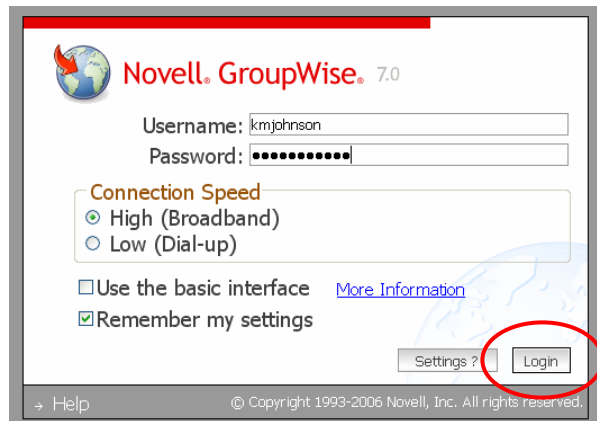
Novell® GroupWise® 7.0

Username: kmjohnson

Password: ●●●●●●●●●●●●

Connection Speed

High (Broadband)

Low (Dial-up)

Use the basic interface More Information

Remember my settings

Settings ? Login

→ Help © Copyright 1993-2006 Novell, Inc. All rights reserved.